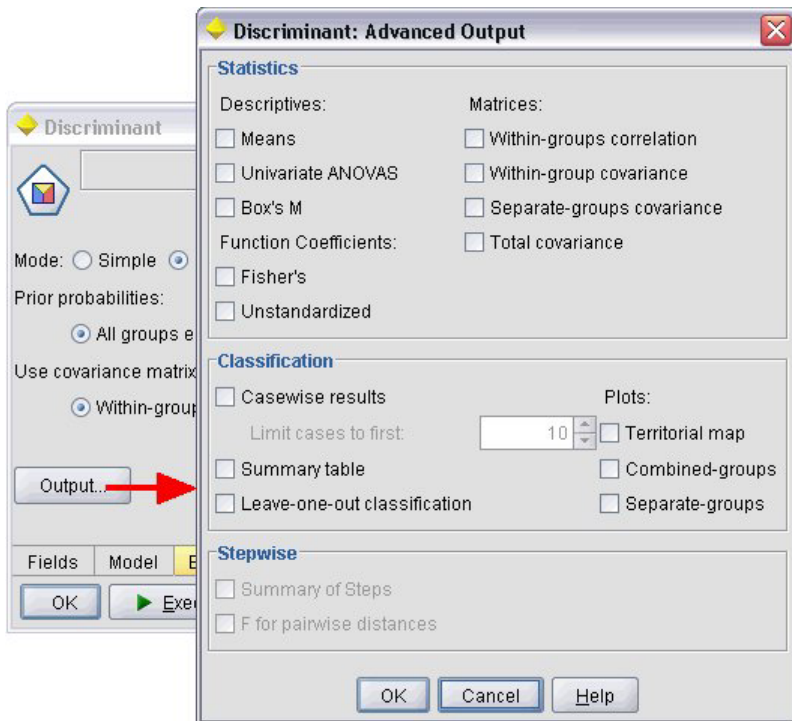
Discriminant

Mode: Simple

Prior probabilities:

All groups e

Use covariance matrix

Within-group

Output...

Fields Model E

OK Exe

Discriminant: Advanced Output

Statistics

Descriptives:

Means

Univariate ANOVAS

Box's M

Function Coefficients:

Fisher's

Unstandardized

Matrices:

Within-groups correlation

Within-group covariance

Separate-groups covariance

Total covariance

Classification

Casewise results

Limit cases to first: 10

Summary table

Leave-one-out classification

Plots:

Territorial map

Combined-groups

Separate-groups

Stepwise

Summary of Steps

F for pairwise distances

OK Cancel Help